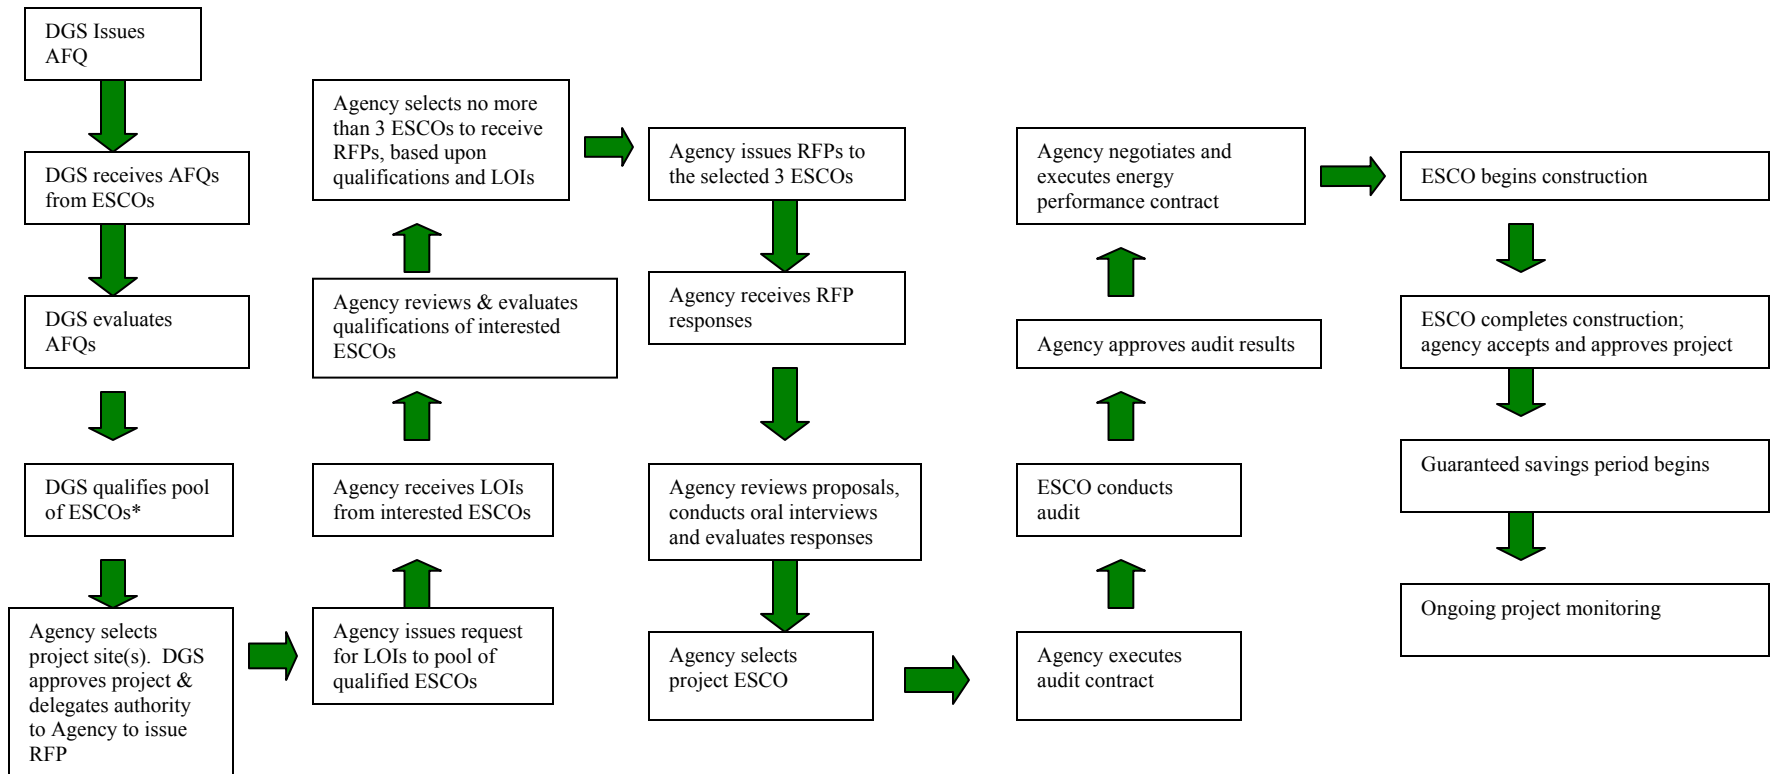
DGS Issues AFQ

DGS receives AFQs from ESCOs

DGS evaluates AFQs

DGS qualifies pool of ESCOs*

Agency selects project site(s). DGS approves project & delegates authority to Agency to issue RFP

Agency issues request for LOIs to pool of qualified ESCOs

Agency receives LOIs from interested ESCOs

Agency reviews & evaluates qualifications of interested ESCOs

Agency selects no more than 3 ESCOs to receive RFPs, based upon qualifications and LOIs

Agency issues RFPs to the selected 3 ESCOs

Agency receives RFP responses

Agency reviews proposals, conducts oral interviews and evaluates responses

Agency selects project ESCO

Agency executes audit contract

ESCO conducts audit

Agency approves audit results

Agency negotiates and executes energy performance contract

ESCO begins construction

ESCO completes construction; agency accepts and approves project

Guaranteed savings period begins

Ongoing project monitoring